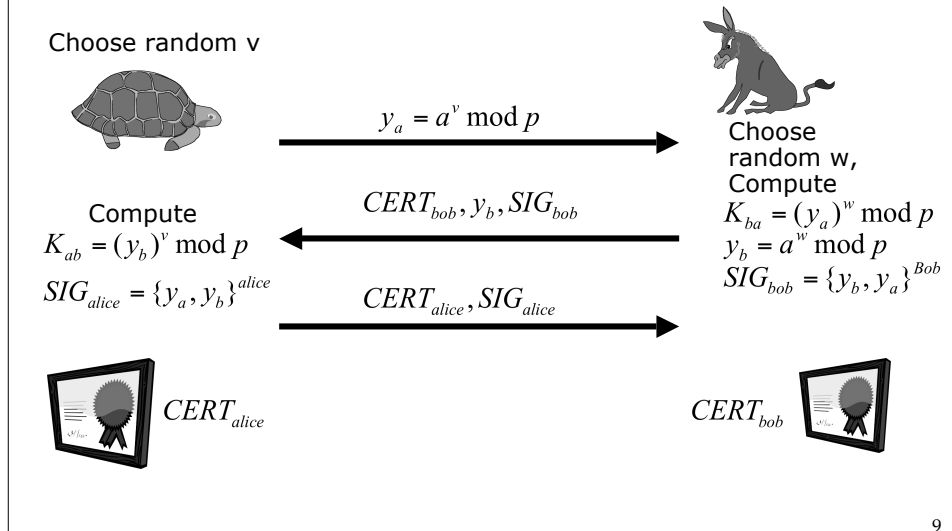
Choose random v

$y_a = a^v \bmod p$

Choose random w, Compute

$CERT_{bob}, y_b, SIG_{bob}$

Compute

$K_{ab} = (y_b)^v \bmod p$

$SIG_{alice} = \{y_a, y_b\}^{alice}$

$K_{ba} = (y_a)^w \bmod p$

$y_b = a^w \bmod p$

$SIG_{bob} = \{y_b, y_a\}^{Bob}$

$CERT_{alice}, SIG_{alice}$

$CERT_{alice}$

$CERT_{bob}$

9